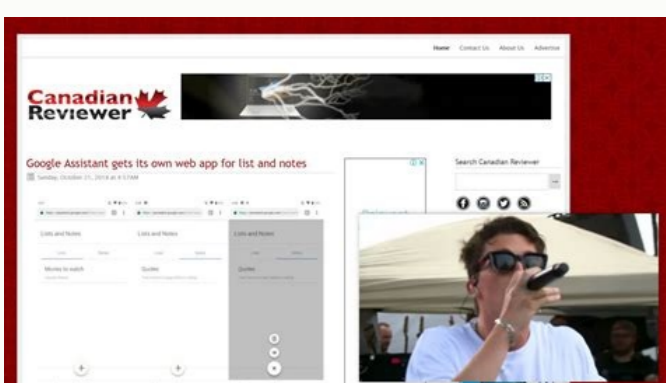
Home Contact Us About Us Advertise

Canadian Reviewer

Google Assistant gets its own web app for list and notes

Sunday, October 21, 2018 at 4:57AM

Search Canadian Reviewer

Lists and Notes

Lists and Notes

Lists and Notes

Movies to watch

Quotes

Quotes